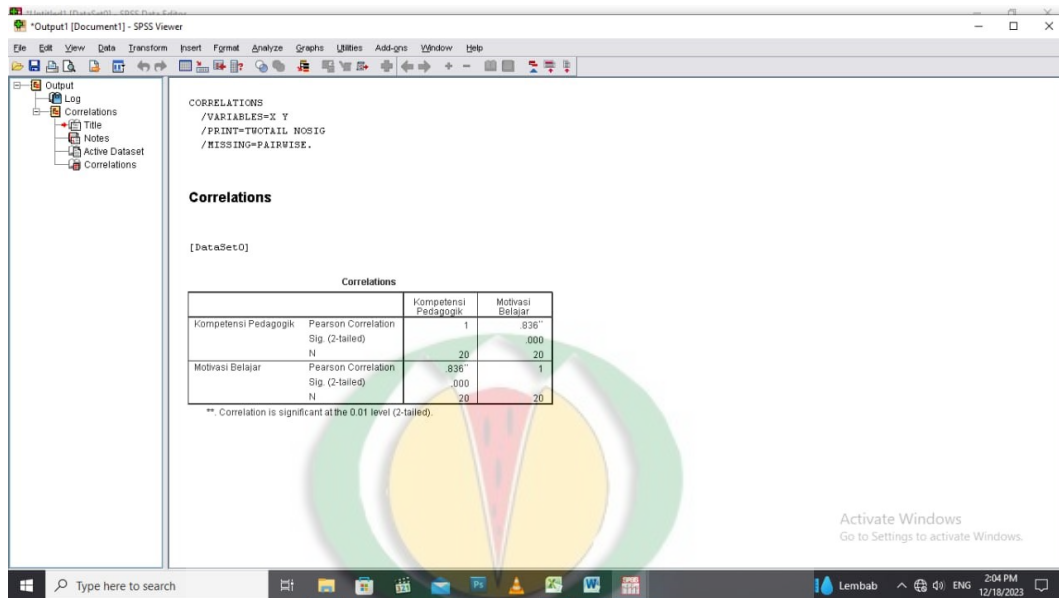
*Output1 [Document1] - SPSS Viewer

File Edit View Data Transform Insert Format Analyze Graphs Utilities Add-ons Window Help

Output
Log
Correlations
Title
Notes
Active Dataset
Correlations

CORRELATIONS
/VARIABLES=X Y
/PRINT=TWOTAIL NOSIG
/MISSING=PAIRWISE.

Correlations

[DataSet0]

Correlations

| | | Kompetensi Pedagogik | Motivasi Belajar |
|---|---|---|---|
| Kompetensi Pedagogik | Pearson Correlation | 1 | .836** |
| | Sig. (2-tailed) | | .000 |
| | N | 20 | 20 |
| Motivasi Belajar | Pearson Correlation | .836** | 1 |
| | Sig. (2-tailed) | .000 | |
| | N | 20 | 20 |

**. Correlation is significant at the 0.01 level (2-tailed).

Activate Windows
Go to Settings to activate Windows.

Type here to search

Lembab ENG 2:04 PM 12/18/2023